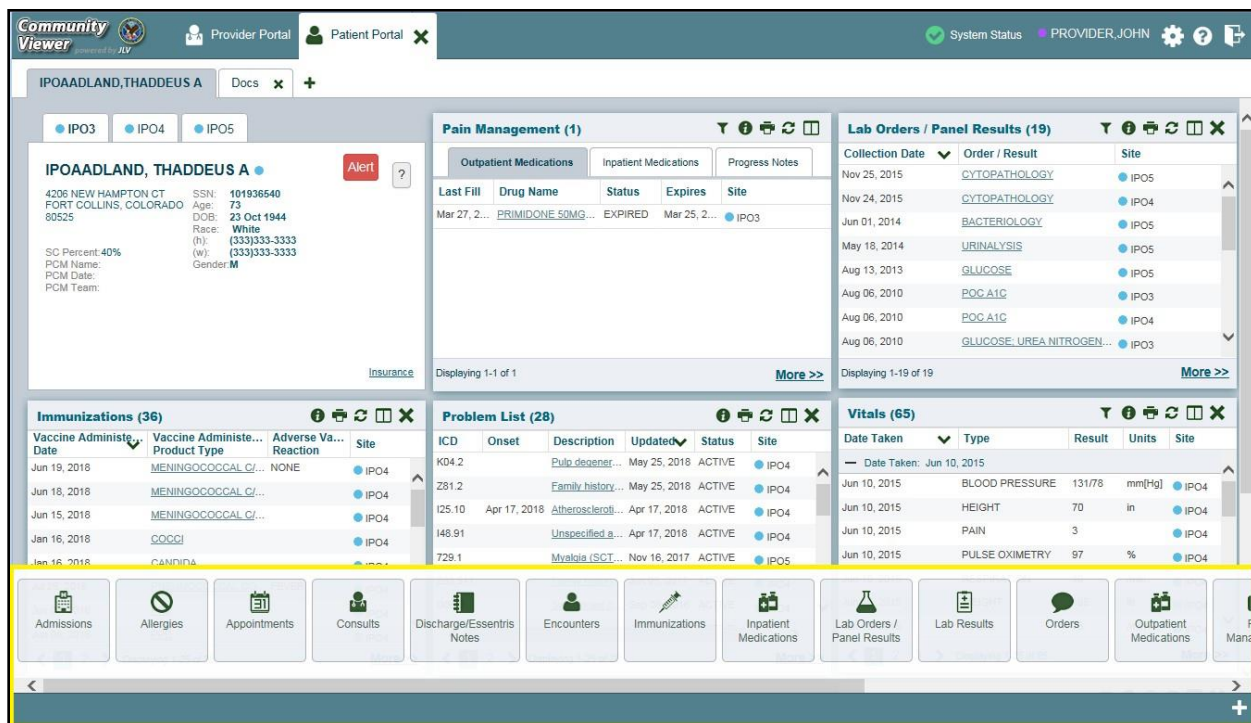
Community Viewer powered by JLV

Provider Portal

Patient Portal

System Status PROVIDER,JOHN

IPOAADLAND,THADDEUS A

Docs

IPO3 IPO4 IPO5

IPOAADLAND, THADDEUS A

Alert

?

4206 NEW HAMPTON CT
FORT COLLINS, COLORADO 80525

SSN: 101936540
Age: 73
DOB: 23 Oct 1944
Race: White
(h): (333)333-3333
(w): (333)333-3333
Gender: M

SC Percent: 40%
PCM Name:
PCM Date:
PCM Team:

Insurance

Pain Management (1)

Outpatient Medications | Inpatient Medications | Progress Notes

| Last Fill | Drug Name | Status | Expires | Site |
|---|---|---|---|---|
| Mar 27, 2... | PRIMIDONE 50MG... | EXPIRED | Mar 25, 2... | IPO3 |

Displaying 1-1 of 1

More >>

Lab Orders / Panel Results (19)

| Collection Date | Order / Result | Site |
|---|---|---|
| Nov 25, 2015 | CYTOPATHOLOGY | IPO5 |
| Nov 24, 2015 | CYTOPATHOLOGY | IPO4 |
| Jun 01, 2014 | BACTERIOLOGY | IPO5 |
| May 18, 2014 | URINALYSIS | IPO5 |
| Aug 13, 2013 | GLUCOSE | IPO5 |
| Aug 06, 2010 | POC A1C | IPO3 |
| Aug 06, 2010 | POC A1C | IPO4 |
| Aug 06, 2010 | GLUCOSE; UREA NITROGEN... | IPO3 |

Displaying 1-19 of 19

More >>

Immunizations (36)

| Vaccine Administe... Date | Vaccine Administe... Product Type | Adverse Va... Reaction | Site |
|---|---|---|---|
| Jun 19, 2018 | MENINGOCOCCAL C/... | NONE | IPO4 |
| Jun 18, 2018 | MENINGOCOCCAL C/... | | IPO4 |
| Jun 15, 2018 | MENINGOCOCCAL C/... | | IPO4 |
| Jan 16, 2018 | COCCI | | IPO4 |
| Jan 16, 2018 | CANDIDA | | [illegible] |

Problem List (28)

| ICD | Onset | Description | Updated | Status | Site |
|---|---|---|---|---|---|
| K04.2 | | Pulp degener... | May 25, 2018 | ACTIVE | IPO4 |
| Z81.2 | | Family history... | May 25, 2018 | ACTIVE | IPO4 |
| I25.10 | Apr 17, 2018 | Atheroscleroti... | Apr 17, 2018 | ACTIVE | IPO4 |
| I48.91 | | Unspecified a... | Apr 17, 2018 | ACTIVE | IPO4 |
| 729.1 | | Myalgia (SCT... | Nov 16, 2017 | ACTIVE | IPO5 |

Vitals (65)

| Date Taken | Type | Result | Units | Site |
|---|---|---|---|---|
| — Date Taken: Jun 10, 2015 | | | | |
| Jun 10, 2015 | BLOOD PRESSURE | 131/78 | mm[Hg] | IPO4 |
| Jun 10, 2015 | HEIGHT | 70 | in | IPO4 |
| Jun 10, 2015 | PAIN | 3 | | IPO4 |
| Jun 10, 2015 | PULSE OXIMETRY | 97 | % | IPO4 |

Admissions | Allergies | Appointments | Consults | Discharge/Essentris Notes | Encounters | Immunizations | Inpatient Medications | Lab Orders / Panel Results | Lab Results | Orders | Outpatient Medications | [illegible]